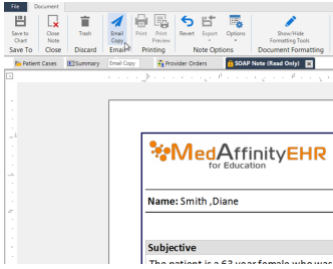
File Document

Save to Chart
Save To

Close Note
Close

Trash
Discard

Email Copy
Email

Print
Print Preview
Printing

Revert
Export
Options
Note Options

Show/Hide Formatting Tools
Document Formatting

Patient Cases
Summary
Email Copy
Provider Orders
SOAP Note (Read Only)

MedAffinityEHR
for Education

Name: Smith ,Diane

Subjective

The patient is a 63 year female who wa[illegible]